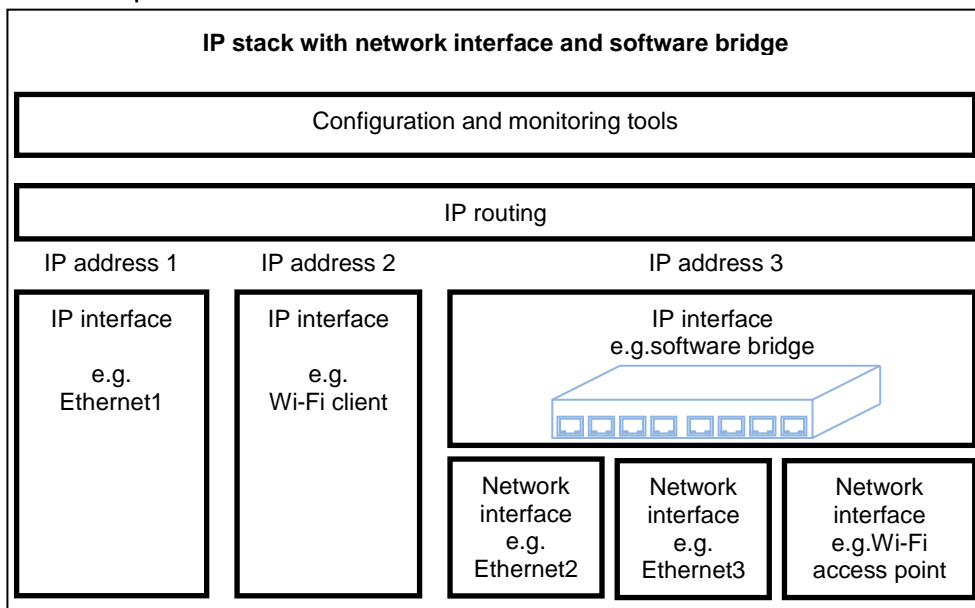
IP stack with network interface and software bridge

Configuration and monitoring tools

IP routing

IP address 1

IP address 2

IP address 3

IP interface

e.g.
Ethernet1

IP interface

e.g.
Wi-Fi client

IP interface
e.g.software bridge

Network interface
e.g.
Ethernet2

Network interface
e.g.
Ethernet3

Network interface
e.g.Wi-Fi access point